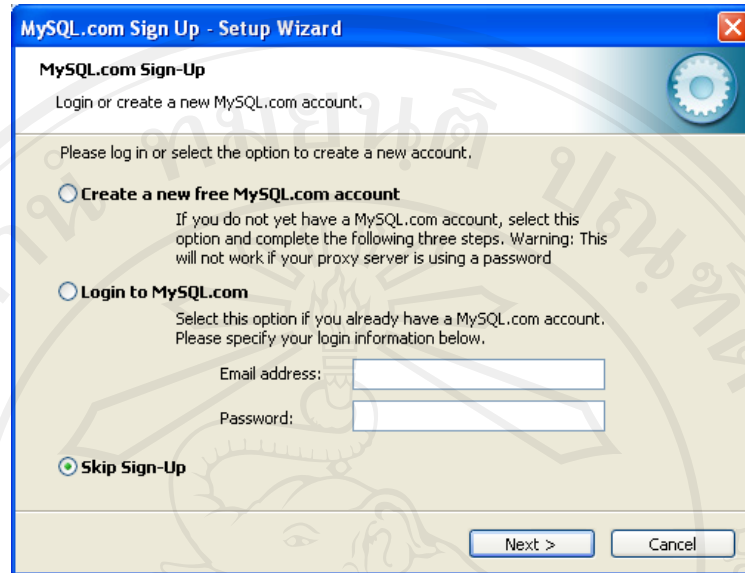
MySQL.com Sign Up - Setup Wizard

MySQL.com Sign-Up

Login or create a new MySQL.com account.

Please log in or select the option to create a new account.

Create a new free MySQL.com account

If you do not yet have a MySQL.com account, select this option and complete the following three steps. Warning: This will not work if your proxy server is using a password

Login to MySQL.com

Select this option if you already have a MySQL.com account. Please specify your login information below.

Email address:

Password:

Skip Sign-Up

Next >

Cancel